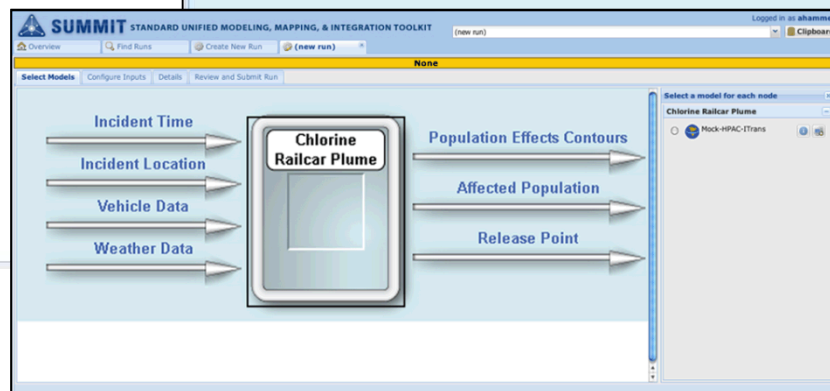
SUMMIT STANDARD UNIFIED MODELING, MAPPING, & INTEGRATION TOOLKIT

Logged in as ahamme

(new run)

Clipboar

Overview | Find Runs | Create New Run | (new run)

None

Select Models | Configure Inputs | Details | Review and Submit Run

Incident Time

Incident Location

Vehicle Data

Weather Data

Chlorine Railcar Plume

Population Effects Contours

Affected Population

Release Point

Select a model for each node

Chlorine Railcar Plume

Mock-HPAC-ITrans